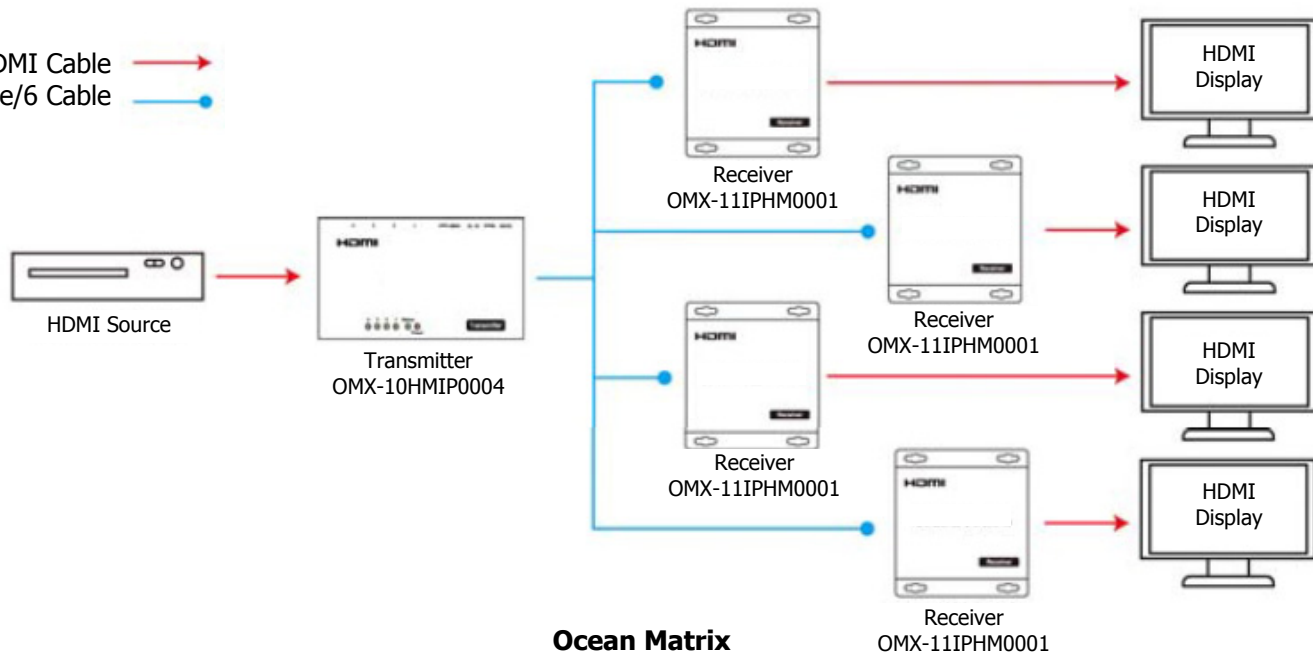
DMI Cable
e/6 Cable

HDMI Source

HDMI
Transmitter
Transmitter
OMX-10HMIP0004

HDMI
Receiver
Receiver
OMX-11IPHM0001

HDMI
Receiver
Receiver
OMX-11IPHM0001

HDMI
Receiver
Receiver
OMX-11IPHM0001

HDMI
Receiver
Receiver
OMX-11IPHM0001

HDMI Display

HDMI Display

HDMI Display

HDMI Display

Ocean Matrix